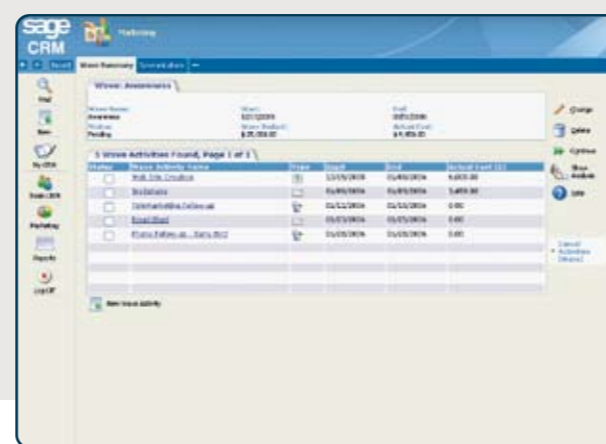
sage CRM

Marketing

Recent | Wave Summary | Wave Activities

Find

New

My CRM

Team CRM

Marketing

Reports

Log Off

Wave: Awareness

Wave Name: Awareness
Start: 02/13/2006
End: 3/05/2006
Status: Pending
Wave Budget: $25,000.00
Actual Cost: $9,455.00

5 Wave Activities Found, Page 1 of 1

| Status | Wave Activity Name | Type | Start | End | Actual Cost (£) |
|---|---|---|---|---|---|
| | Web Site Creation | | 12/15/2006 | 01/05/2006 | 4,000.00 |
| | Invitations | | 01/05/2006 | 01/05/2006 | 5,455.00 |
| | Telemarketing Follow-up | | 01/12/2006 | 01/12/2006 | 0.00 |
| | Email Blast | | 01/15/2006 | 01/15/2006 | 0.00 |
| | Phone Follow-up - Early Bird | | 01/25/2006 | 01/25/2006 | 0.00 |

New Wave Activity

Change

Delete

Continue

Show Analysis

Help

Cancel Activities (Wave)